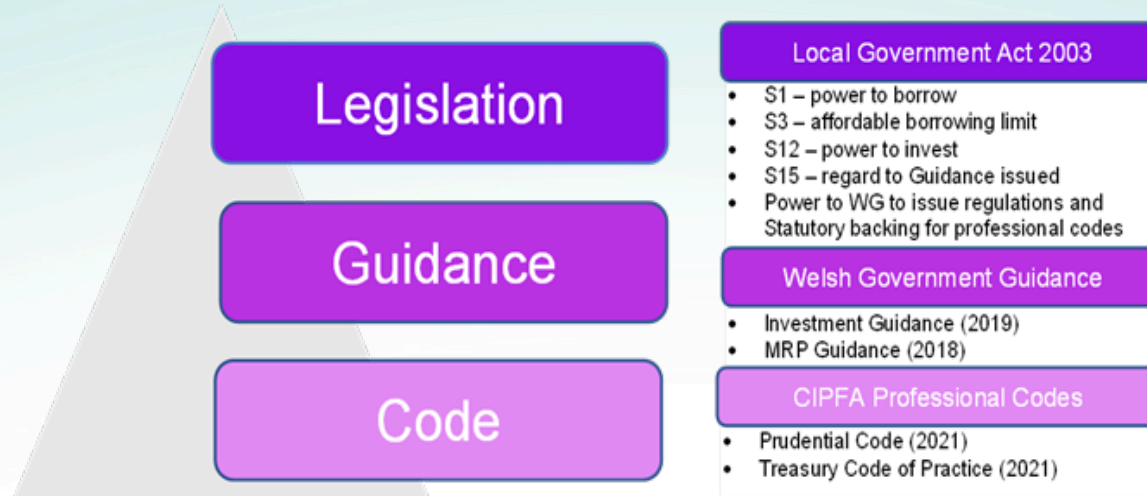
Legislation

Guidance

Code

Local Government Act 2003

- S1 – power to borrow
- S3 – affordable borrowing limit
- S12 – power to invest
- S15 – regard to Guidance issued
- Power to WG to issue regulations and Statutory backing for professional codes

Welsh Government Guidance

- Investment Guidance (2019)
- MRP Guidance (2018)

CIPFA Professional Codes

- Prudential Code (2021)
- Treasury Code of Practice (2021)